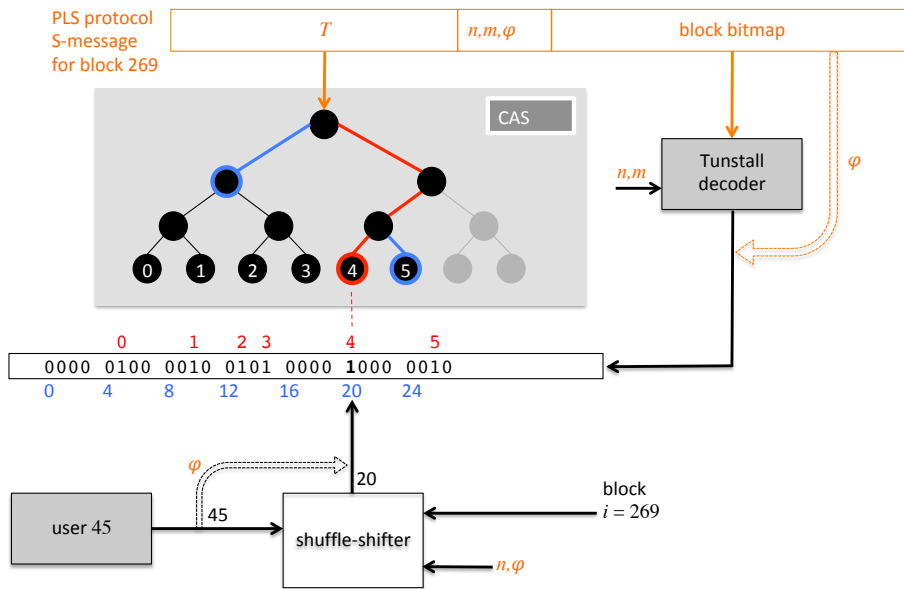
PLS protocol S-message for block 269

$T$

$n,m,\varphi$

block bitmap

CAS

0 1 2 3 4 5

$n,m$

Tunstall decoder

$\varphi$

0 1 2 3 4 5

0000 0100 0010 0101 0000 **1**000 0010

0 4 8 12 16 20 24

$\varphi$

20

45

user 45

shuffle-shifter

block $i = 269$

$n,\varphi$